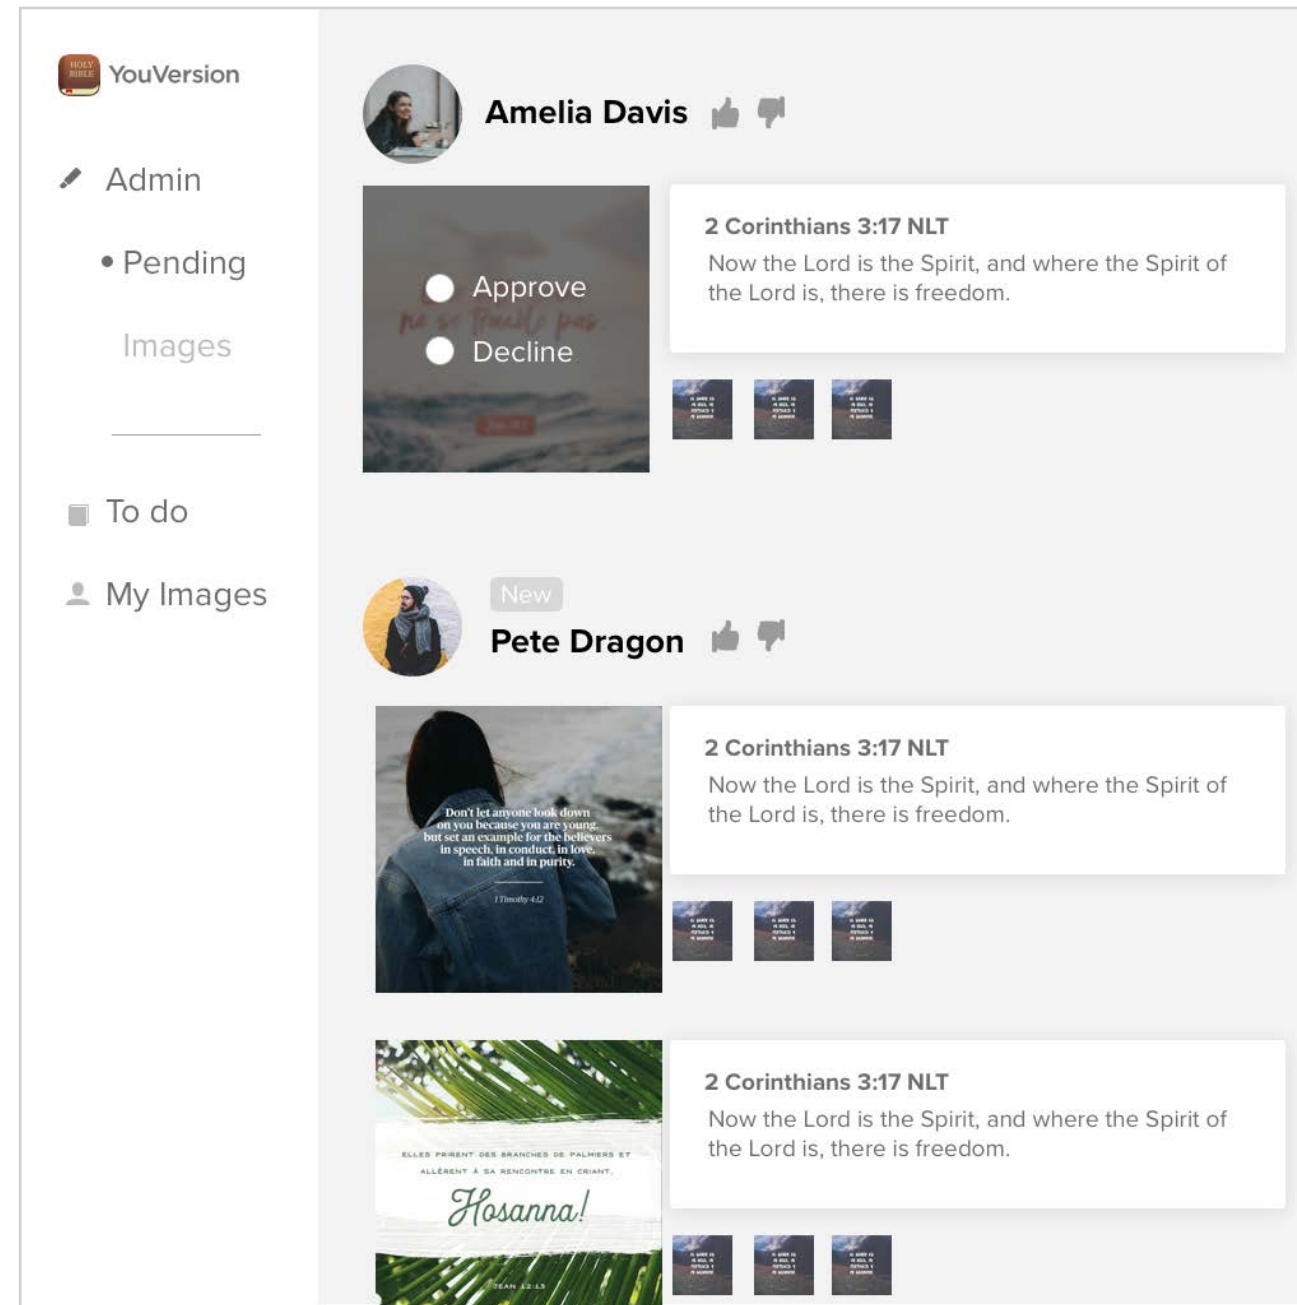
HOLY BIBLE YouVersion

Admin

• Pending

Images

To do

My Images

Amelia Davis

ne se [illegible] pas

Approve

Decline

2 Corinthians 3:17 NLT
Now the Lord is the Spirit, and where the Spirit of the Lord is, there is freedom.

New
Pete Dragon

Don't let anyone look down on you because you are young, but set an example for the believers in speech, in conduct, in love, in faith and in purity.
1 Timothy 4:12

2 Corinthians 3:17 NLT
Now the Lord is the Spirit, and where the Spirit of the Lord is, there is freedom.

ELLES PRIRENT DES BRANCHES DE PALMIERS ET ALLÈRENT À SA RENCONTRE EN CRIANT,
Hosanna!
JEAN 12:13

2 Corinthians 3:17 NLT
Now the Lord is the Spirit, and where the Spirit of the Lord is, there is freedom.